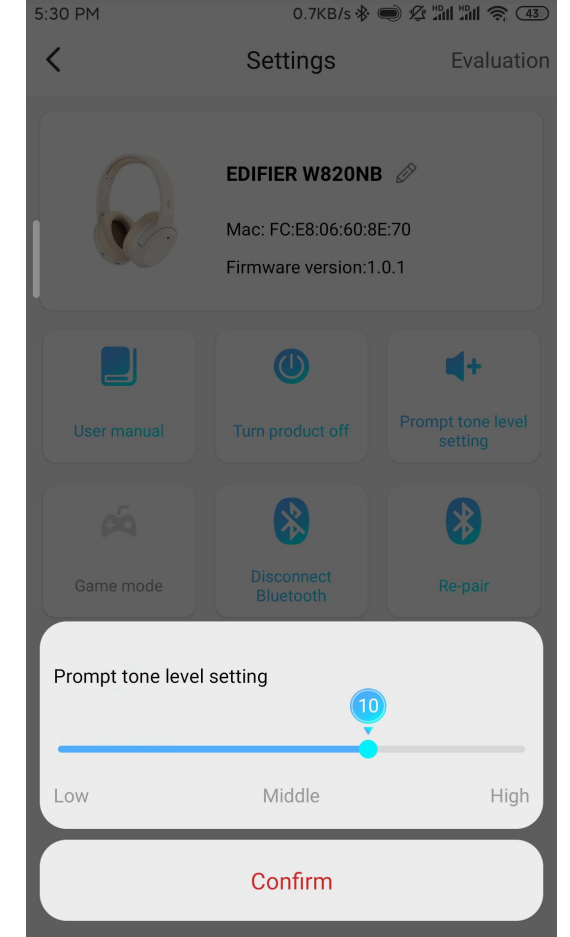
5:30 PM 0.7KB/s 43

Settings Evaluation

EDIFIER W820NB

Mac: FC:E8:06:60:8E:70

Firmware version:1.0.1

User manual

Turn product off

Prompt tone level setting

Game mode

Disconnect Bluetooth

Re-pair

Prompt tone level setting

10

Low Middle High

Confirm